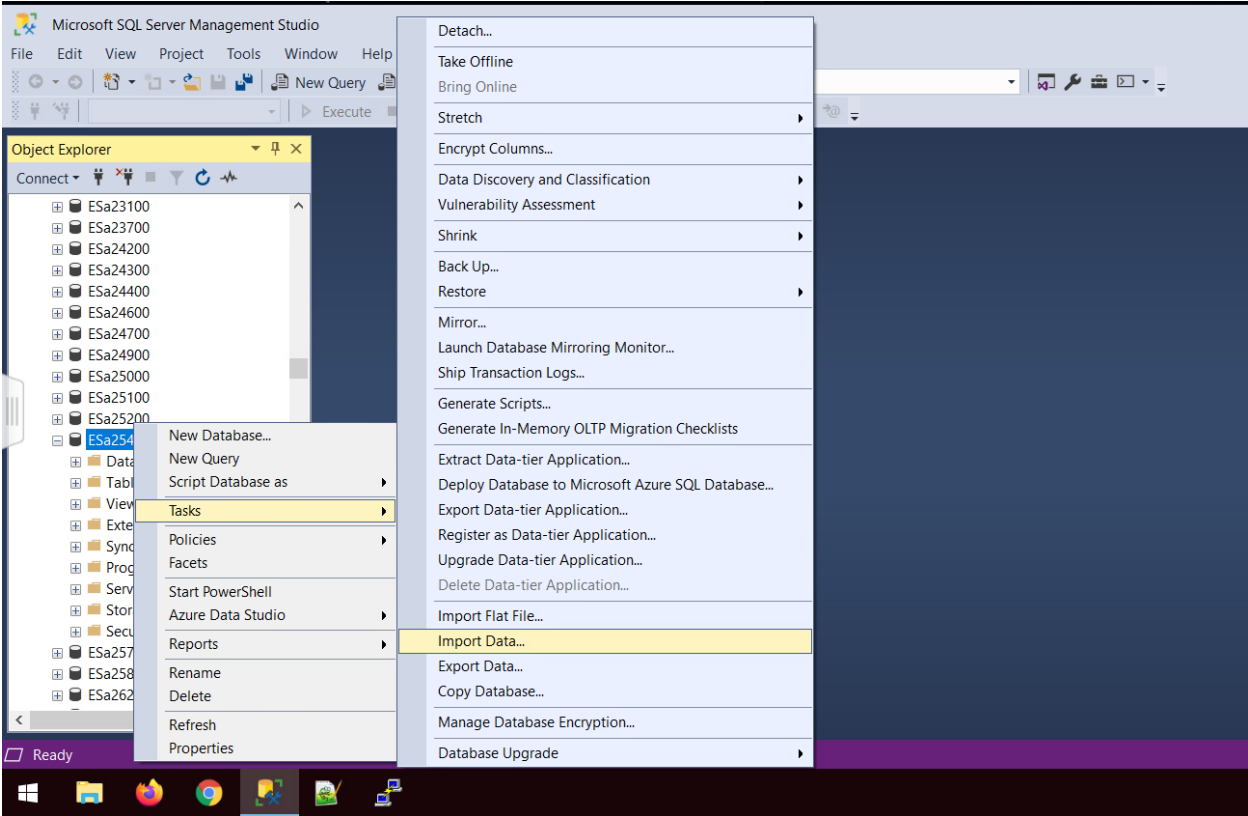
Microsoft SQL Server Management Studio

File Edit View Project Tools Window Help

New Query

Execute

Object Explorer

Connect

ESa23100
ESa23700
ESa24200
ESa24300
ESa24400
ESa24600
ESa24700
ESa24900
ESa25000
ESa25100
ESa25200
ESa254
Data
Tabl
View
Exte
Sync
Prog
Serv
Stor
Secu
ESa257
ESa258
ESa262

New Database...
New Query
Script Database as
Tasks
Policies
Facets
Start PowerShell
Azure Data Studio
Reports
Rename
Delete
Refresh
Properties

Detach...
Take Offline
Bring Online
Stretch
Encrypt Columns...
Data Discovery and Classification
Vulnerability Assessment
Shrink
Back Up...
Restore
Mirror...
Launch Database Mirroring Monitor...
Ship Transaction Logs...
Generate Scripts...
Generate In-Memory OLTP Migration Checklists
Extract Data-tier Application...
Deploy Database to Microsoft Azure SQL Database...
Export Data-tier Application...
Register as Data-tier Application...
Upgrade Data-tier Application...
Delete Data-tier Application...
Import Flat File...
Import Data...
Export Data...
Copy Database...
Manage Database Encryption...
Database Upgrade

Ready